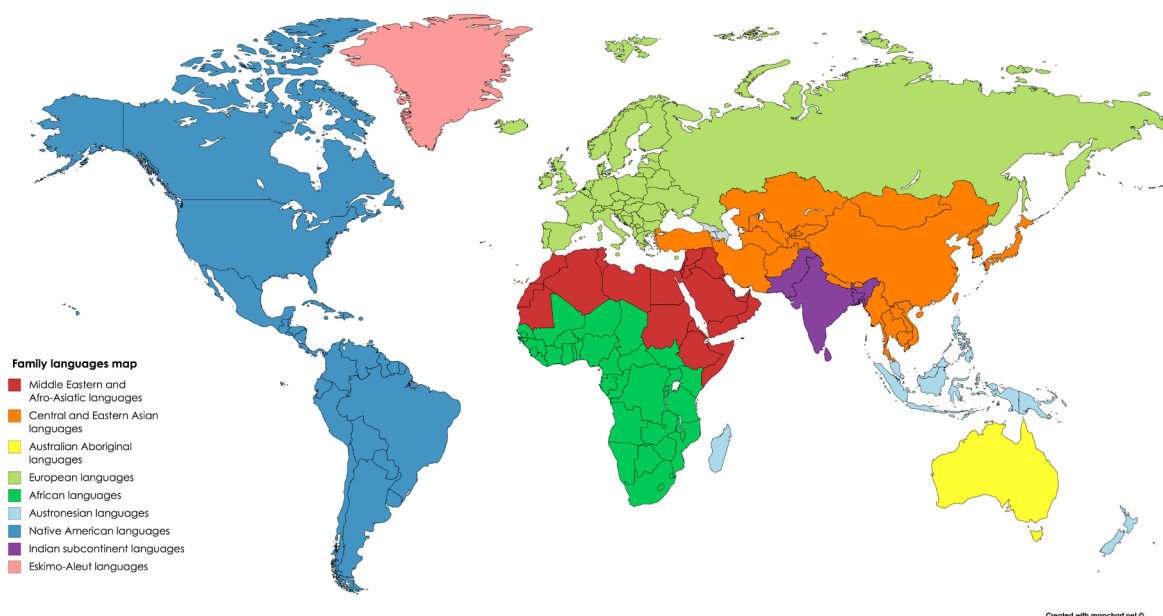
Family languages map
Middle Eastern and Afro-Asiatic languages
Central and Eastern Asian languages
Australian Aboriginal languages
European languages
African languages
Austronesian languages
Native American languages
Indian subcontinent languages
Eskimo-Aleut languages

Created with mapchart.net ©